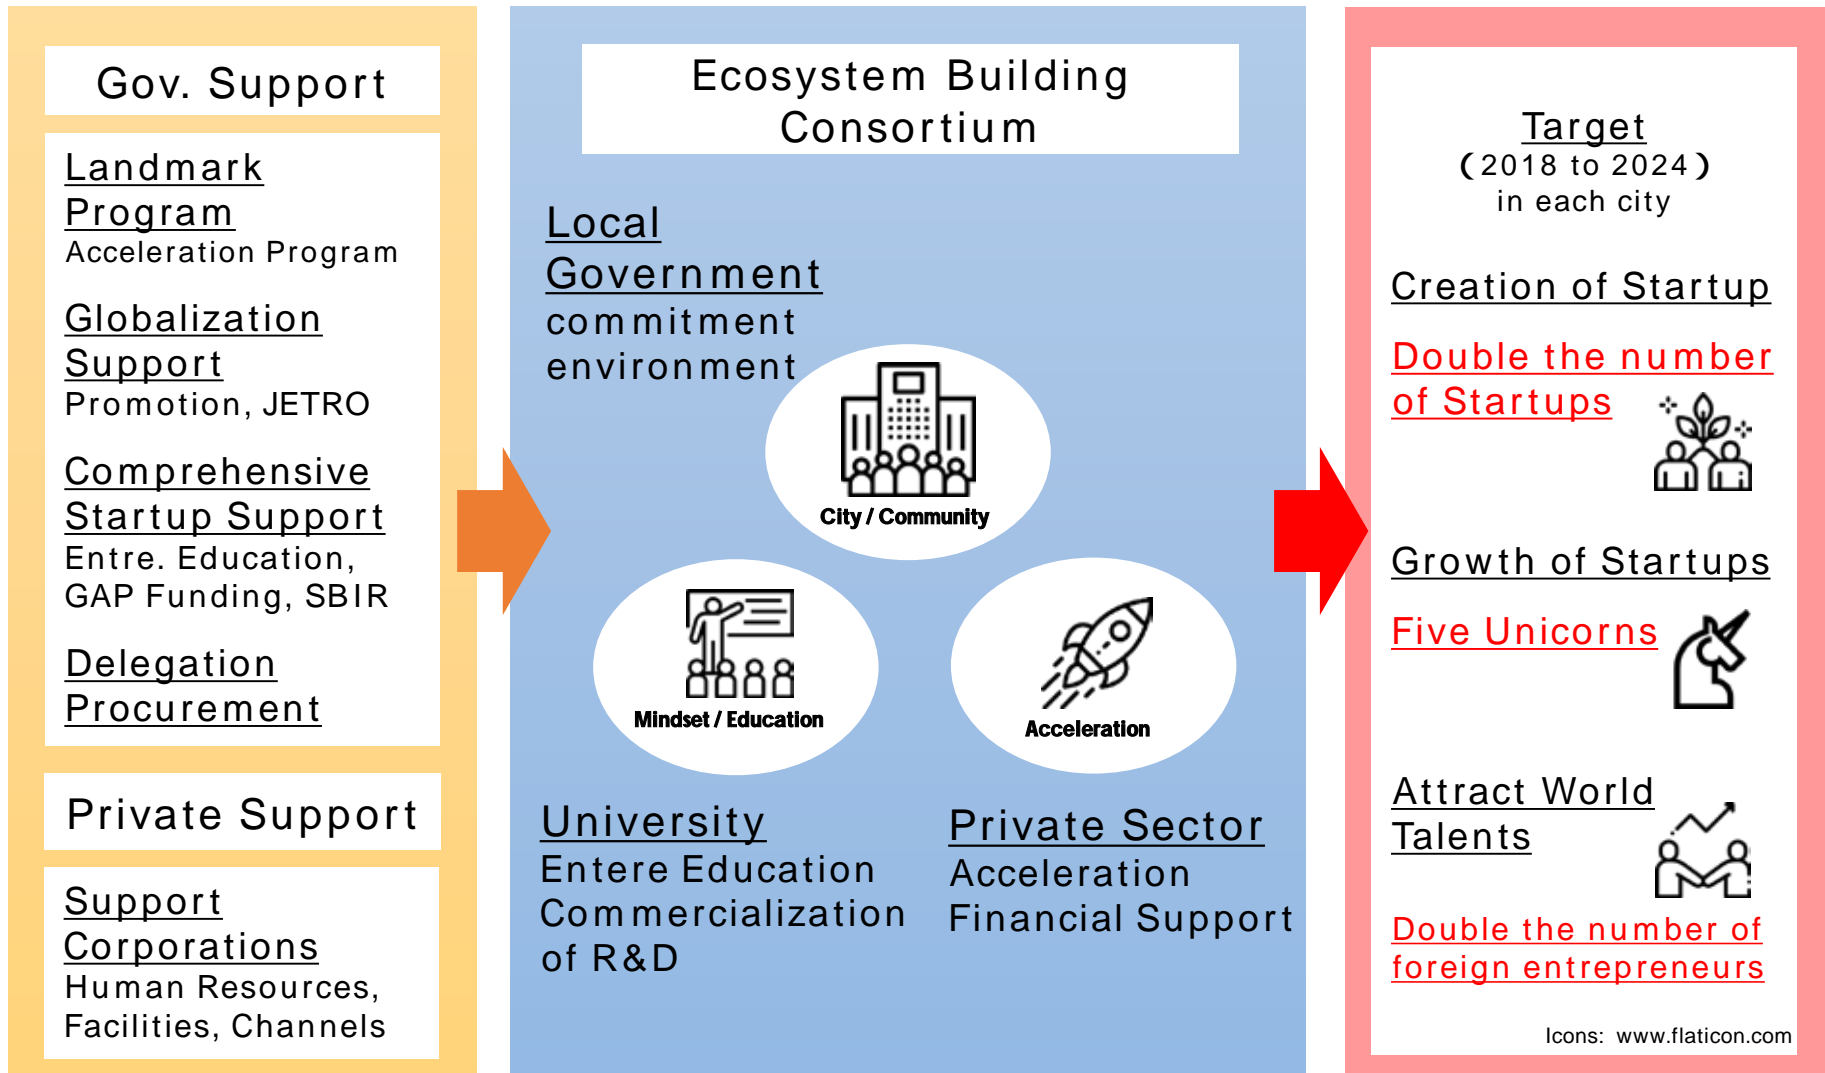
Gov. Support

Landmark Program
Acceleration Program

Globalization Support
Promotion, JETRO

Comprehensive Startup Support
Entre. Education, GAP Funding, SBIR

Delegation Procurement

Private Support

Support Corporations
Human Resources, Facilities, Channels

Ecosystem Building Consortium

Local Government
commitment
environment

City / Community

Mindset / Education

Acceleration

University
Entere Education
Commercialization of R&D

Private Sector
Acceleration
Financial Support

Target
(2018 to 2024)
in each city

Creation of Startup

Double the number of Startups

Growth of Startups

Five Unicorns

Attract World Talents

Double the number of foreign entrepreneurs

Icons: www.flaticon.com